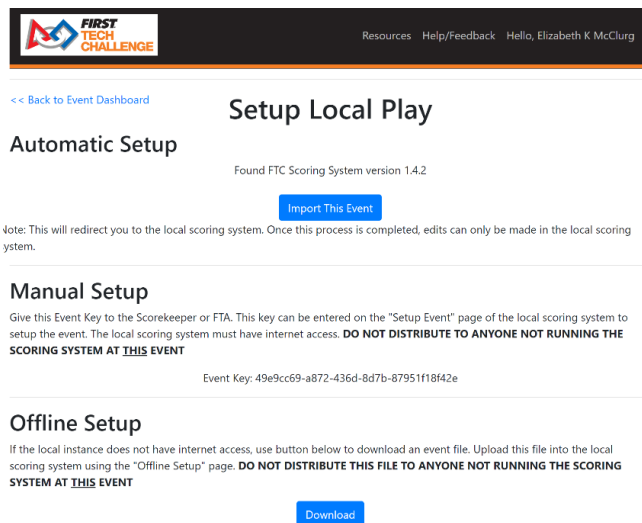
FIRST TECH CHALLENGE

Resources Help/Feedback Hello, Elizabeth K McClurg

<< Back to Event Dashboard

Setup Local Play

Automatic Setup

Found FTC Scoring System version 1.4.2

Import This Event

Note: This will redirect you to the local scoring system. Once this process is completed, edits can only be made in the local scoring system.

Manual Setup

Give this Event Key to the Scorekeeper or FTA. This key can be entered on the "Setup Event" page of the local scoring system to setup the event. The local scoring system must have internet access. DO NOT DISTRIBUTE TO ANYONE NOT RUNNING THE SCORING SYSTEM AT THIS EVENT

Event Key: 49e9cc69-a872-436d-8d7b-87951f18f42e

Offline Setup

If the local instance does not have internet access, use button below to download an event file. Upload this file into the local scoring system using the "Offline Setup" page. DO NOT DISTRIBUTE THIS FILE TO ANYONE NOT RUNNING THE SCORING SYSTEM AT THIS EVENT

Download